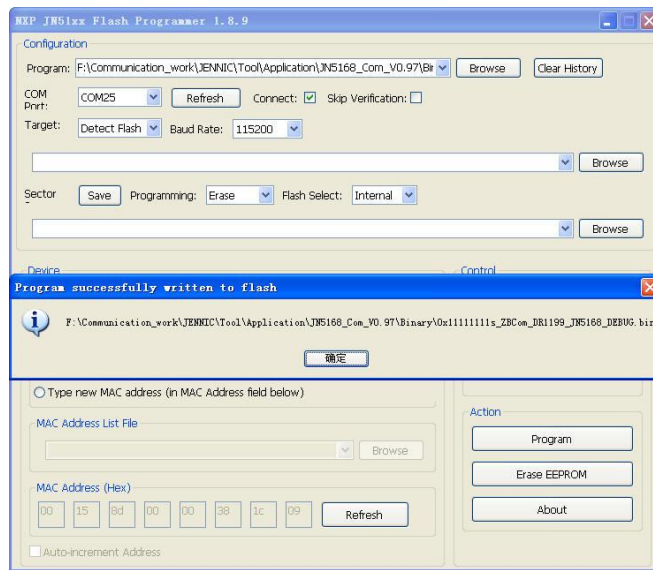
NXP JN51xx Flash Programmer 1.8.9

Configuration

Program: F:\Communication_work\JENNIC\Tool\Application\JN5168_Com_V0.97\Bi Browse Clear History

COM Port: COM25 Refresh Connect: ☑ Skip Verification: ☐

Target: Detect Flash Baud Rate: 115200

Browse

Sector Save Programming: Erase Flash Select: Internal

Browse

Device

Control

Program successfully written to flash

F:\Communication_work\JENNIC\Tool\Application\JN5168_Com_V0.97\Binary\0x11111111s_ZBCom_DR1199_JN5168_DEBUG.bi

确定

Type new MAC address (in MAC Address field below)

MAC Address List File

Browse

MAC Address (Hex)

| 00 | 15 | 8d | 00 | 00 | 38 | 1c | 09 |
|---|---|---|---|---|---|---|---|

Refresh

Auto-increment Address

Action

Program

Erase EEPROM

About